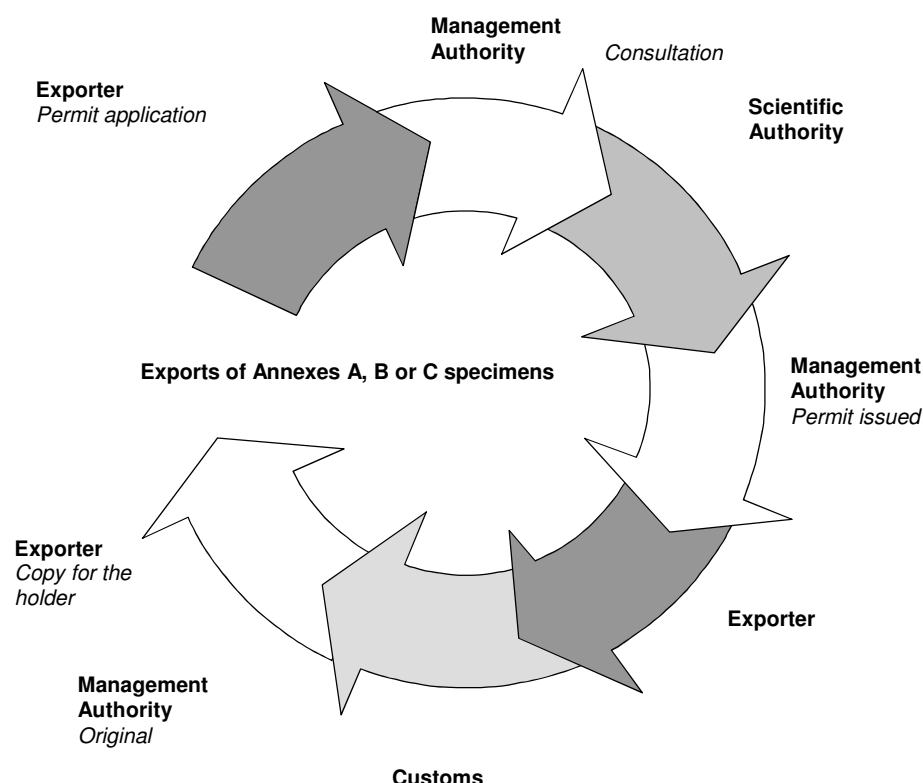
Management Authority

Consultation

Exporter
*Permit application*

Scientific Authority

Exports of Annexes A, B or C specimens

Management Authority
*Permit issued*

Exporter
*Copy for the holder*

Exporter

Management Authority
*Original*

Customs